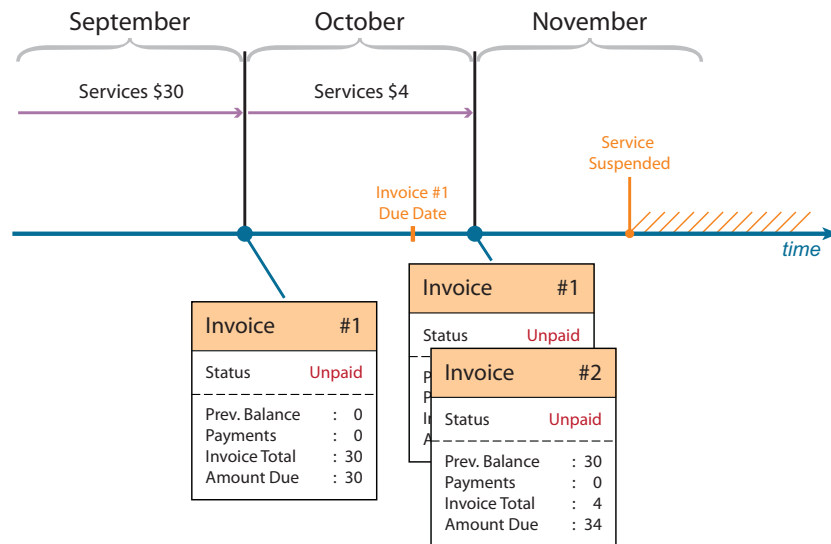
September

October

November

Services $30

Services $4

Service Suspended

Invoice #1 Due Date

time

Invoice #1

Status Unpaid

Prev. Balance : 0
Payments : 0
Invoice Total : 30
Amount Due : 30

Invoice #1

Status Unpaid

P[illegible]
P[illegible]
I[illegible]
A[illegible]

Invoice #2

Status Unpaid

Prev. Balance : 30
Payments : 0
Invoice Total : 4
Amount Due : 34